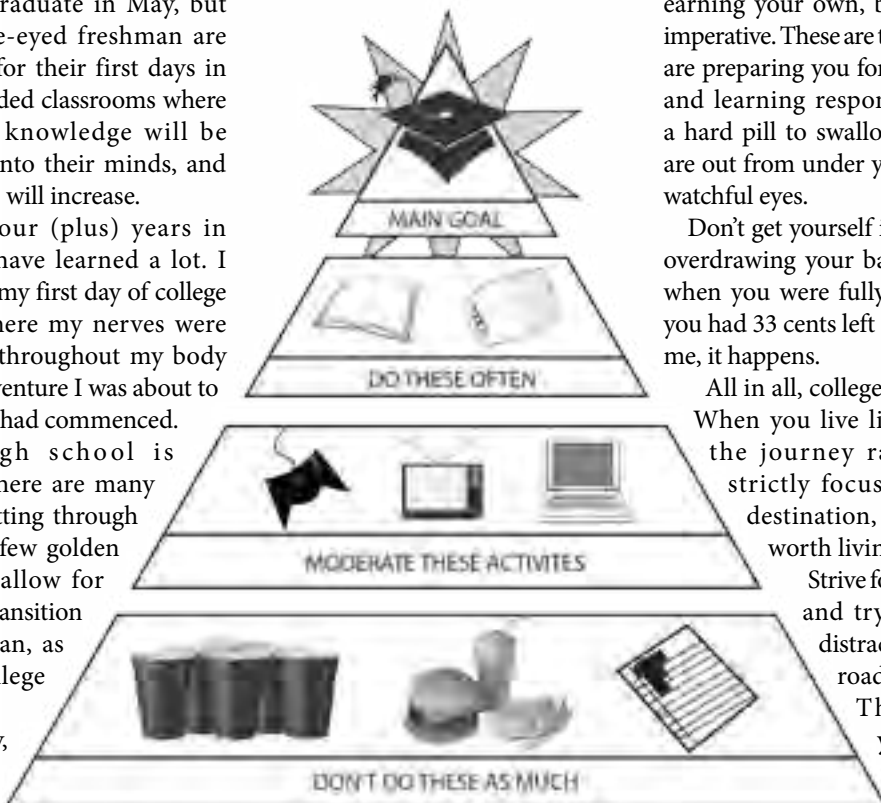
raduate in May, but e-eyed freshman are for their first days in ded classrooms where knowledge will be nto their minds, and will increase.

our (plus) years in have learned a lot. I my first day of college here my nerves were throughout my body venture I was about to had commenced.

gh school is here are many tting through few golden allow for ansition an, as llege

y,

MAIN GOAL

DO THESE OFTEN

MODERATE THESE ACTIVITES

DON'T DO THESE AS MUCH

earning your own, b imperative. These are t are preparing you for and learning respon a hard pill to swallo are out from under y watchful eyes.

Don't get yourself i overdrawing your ba when you were fully you had 33 cents left me, it happens.

All in all, college When you live li the journey ra strictly focus destination, worth livin Strive fo and try distrac road Th y